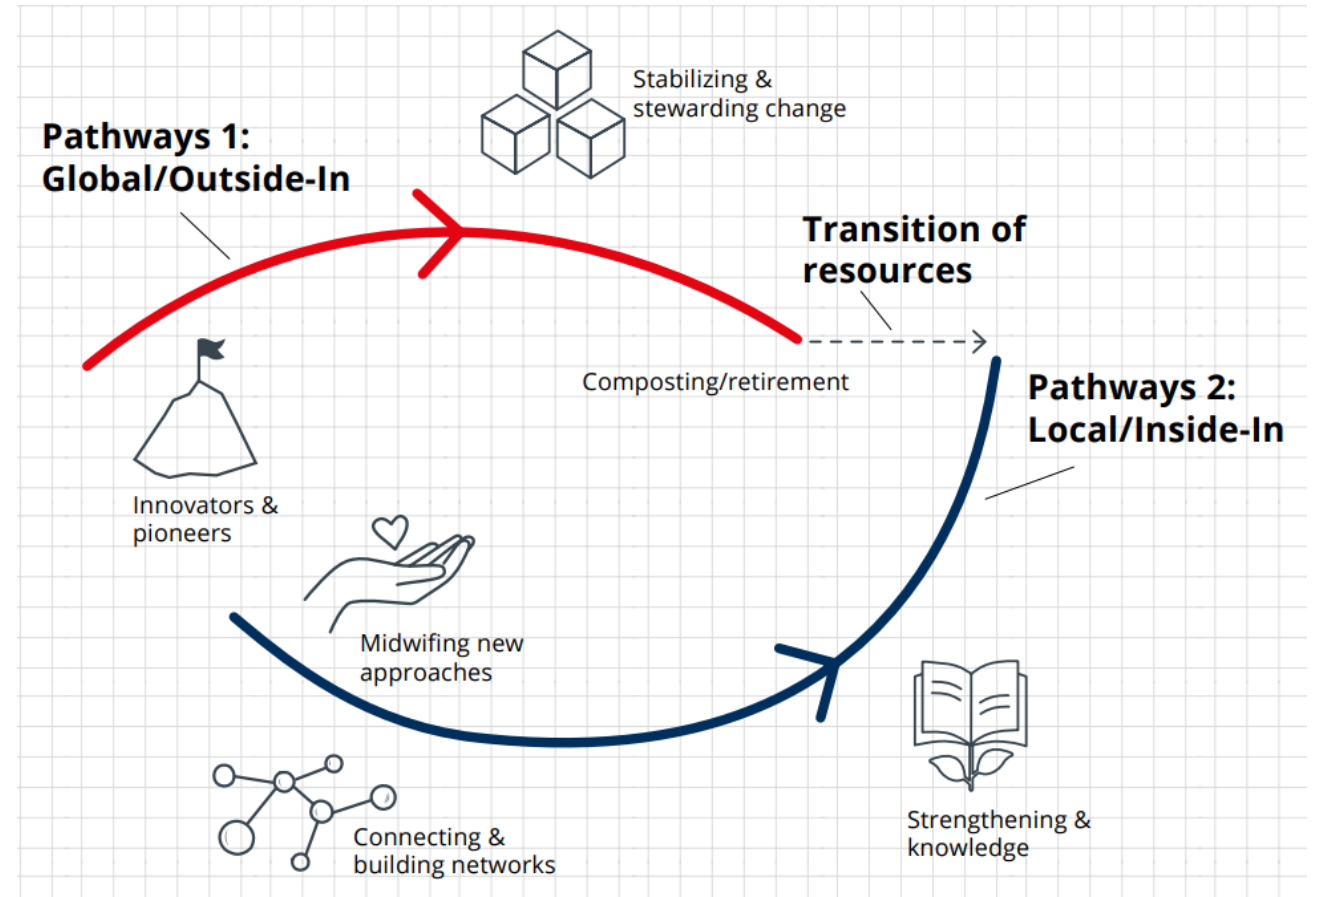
Stabilizing & stewarding change

Pathways 1: Global/Outside-In

Transition of resources

Composting/retirement

Pathways 2: Local/Inside-In

Innovators & pioneers

Midwifing new approaches

Connecting & building networks

Strengthening & knowledge